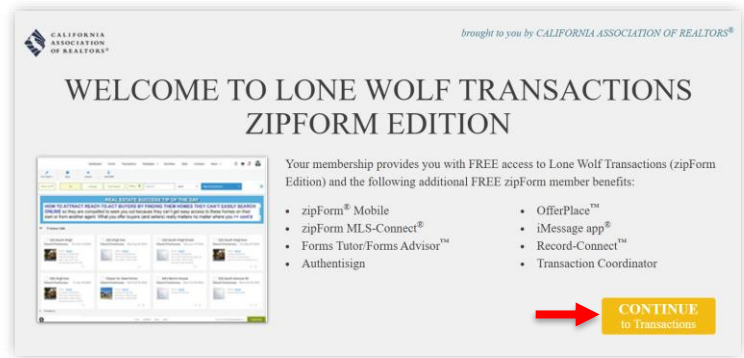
CALIFORNIA ASSOCIATION OF REALTORS®

brought to you by CALIFORNIA ASSOCIATION OF REALTORS®

WELCOME TO LONE WOLF TRANSACTIONS ZIPFORM EDITION

REAL ESTATE SUCCESS TIP OF THE DAY

HOW TO ATTRACT READY-TO-ACT BUYERS BY FINDING THEM HOMES THEY CAN'T EASILY SEARCH ONLINE

Your membership provides you with FREE access to Lone Wolf Transactions (zipForm Edition) and the following additional FREE zipForm member benefits:

- zipForm® Mobile
- zipForm MLS-Connect®
- Forms Tutor/Forms Advisor™
- Authentisign
- OfferPlace™
- iMessage app®
- Record-Connect™
- Transaction Coordinator

CONTINUE
to Transactions